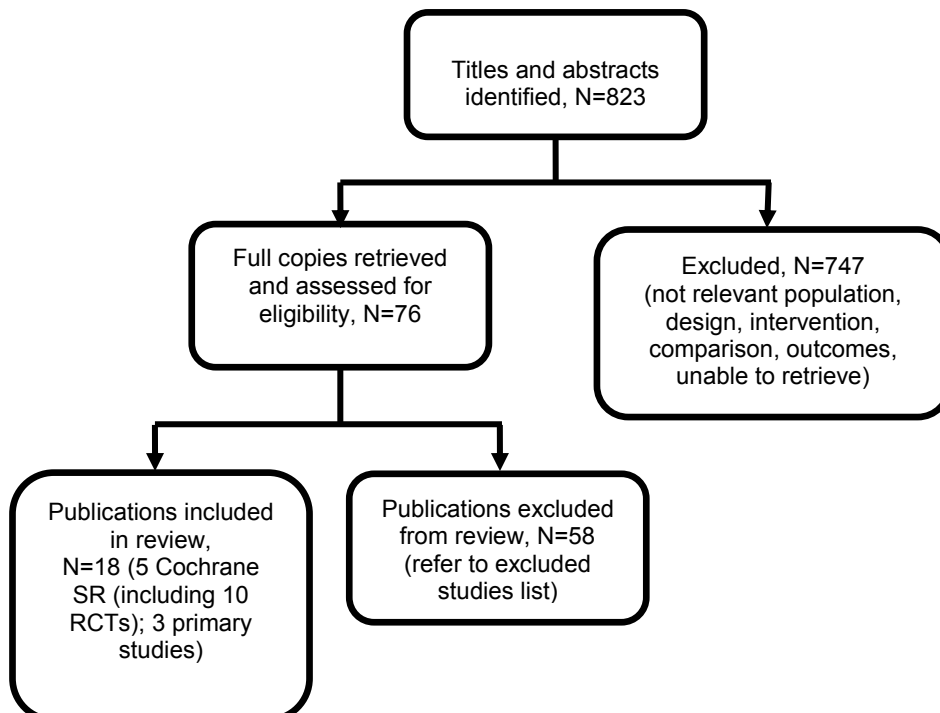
Titles and abstracts identified, N=823

Full copies retrieved and assessed for eligibility, N=76

Excluded, N=747 (not relevant population, design, intervention, comparison, outcomes, unable to retrieve)

Publications included in review, N=18 (5 Cochrane SR (including 10 RCTs); 3 primary studies)

Publications excluded from review, N=58 (refer to excluded studies list)